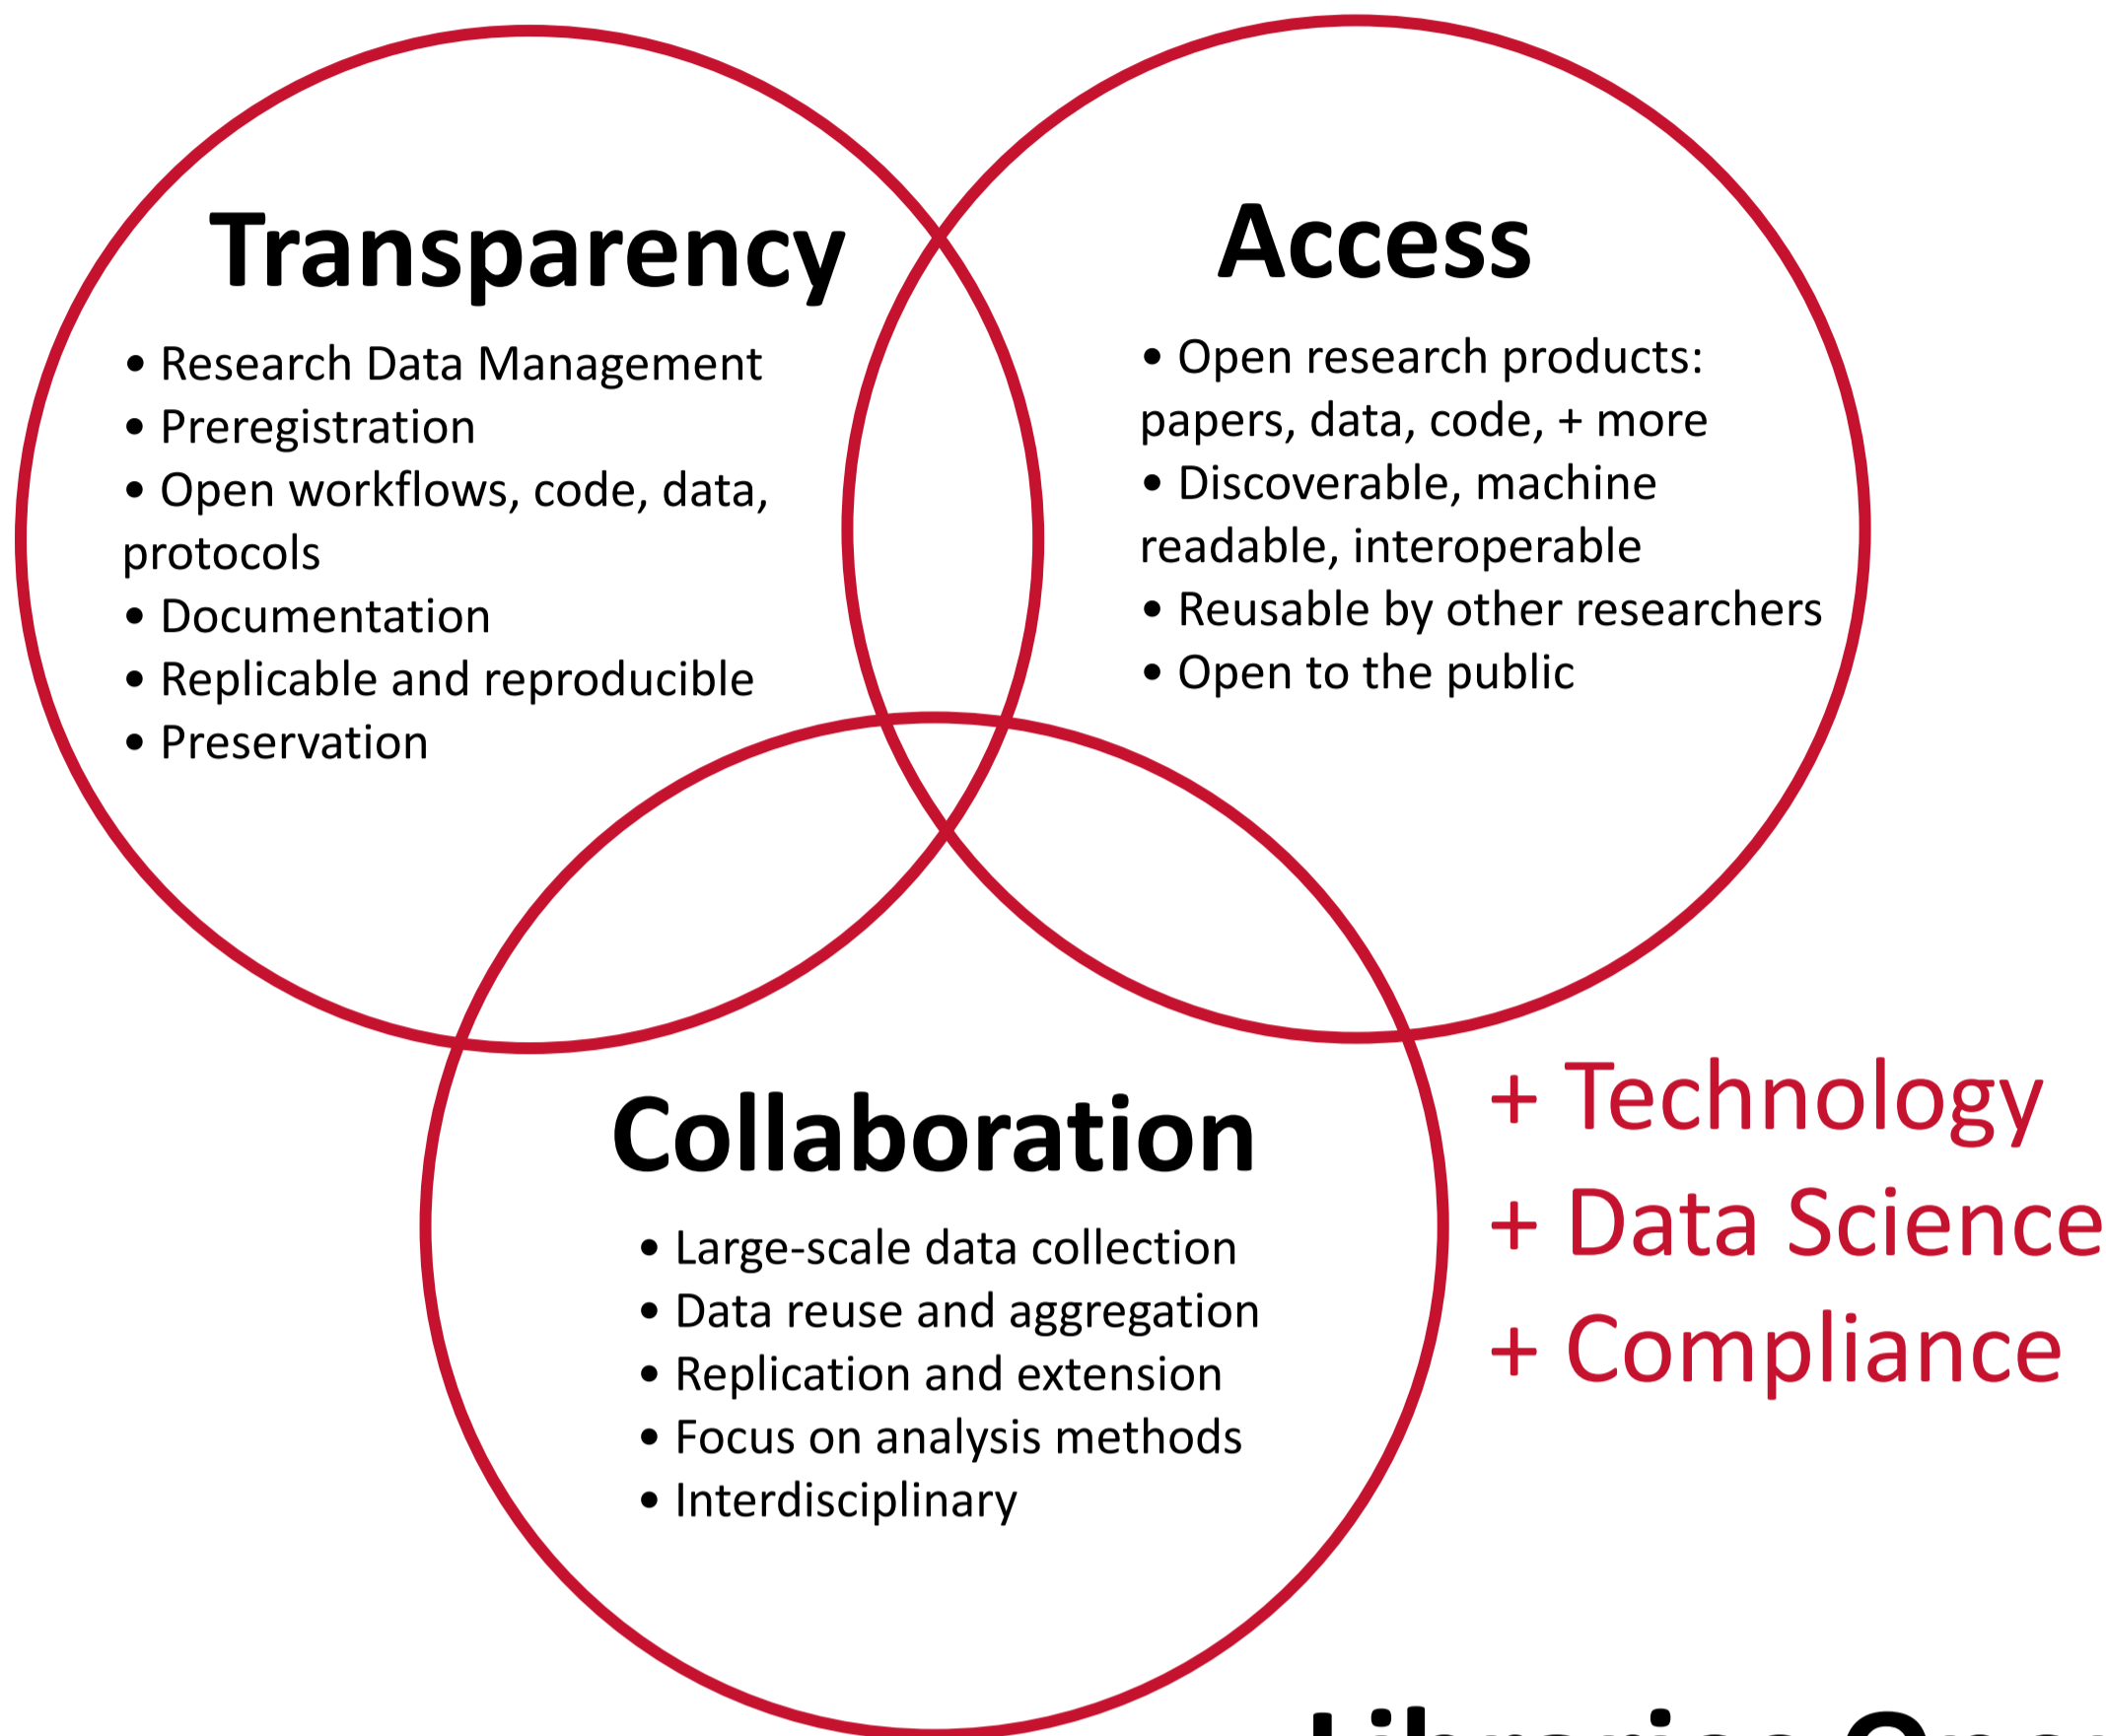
Transparency

• Research Data Management
• Preregistration
• Open workflows, code, data, protocols
• Documentation
• Replicable and reproducible
• Preservation

Access

• Open research products: papers, data, code, + more
• Discoverable, machine readable, interoperable
• Reusable by other researchers
• Open to the public

Collaboration

• Large-scale data collection
• Data reuse and aggregation
• Replication and extension
• Focus on analysis methods
• Interdisciplinary

+ Technology
+ Data Science
+ Compliance

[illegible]